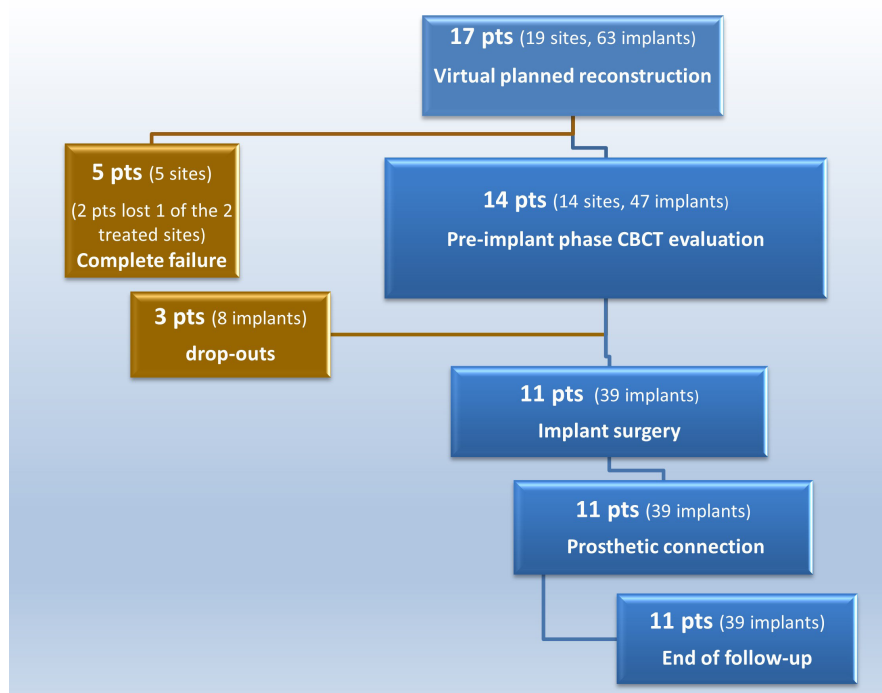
17 pts (19 sites, 63 implants)
Virtual planned reconstruction

5 pts (5 sites)
(2 pts lost 1 of the 2 treated sites)
Complete failure

14 pts (14 sites, 47 implants)
Pre-implant phase CBCT evaluation

3 pts (8 implants)
drop-outs

11 pts (39 implants)
Implant surgery

11 pts (39 implants)
Prosthetic connection

11 pts (39 implants)
End of follow-up